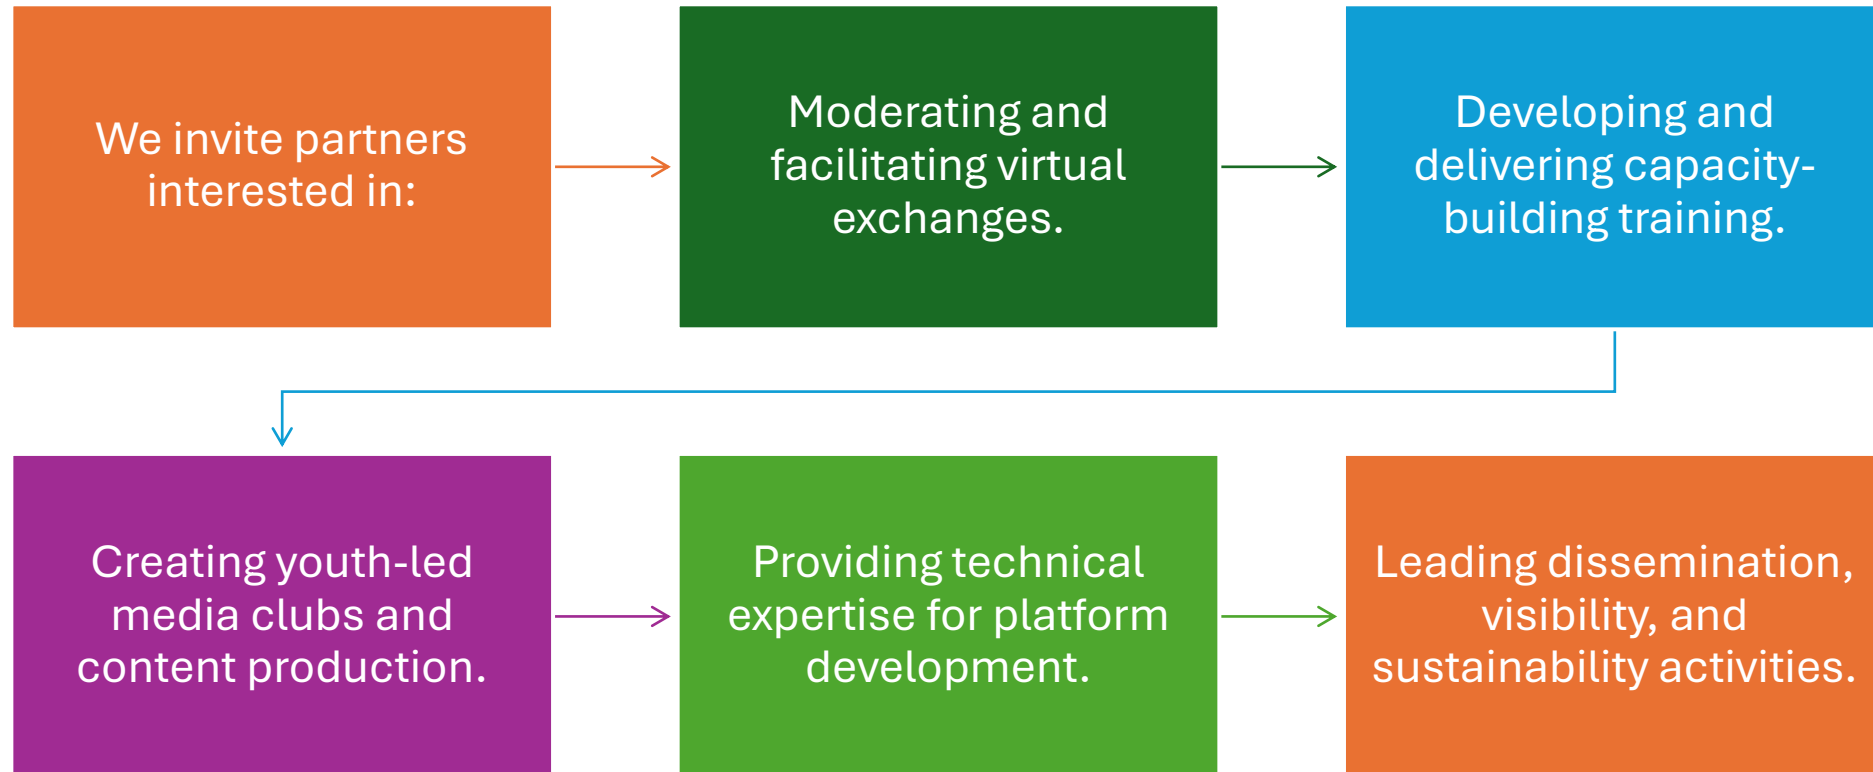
We invite partners interested in:

Moderating and facilitating virtual exchanges.

Developing and delivering capacity-building training.

Creating youth-led media clubs and content production.

Providing technical expertise for platform development.

Leading dissemination, visibility, and sustainability activities.